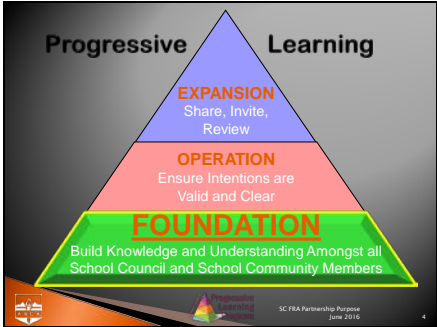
Progressive Learning

EXPANSION
Share, Invite, Review

OPERATION
Ensure Intentions are Valid and Clear

FOUNDATION
Build Knowledge and Understanding Amongst all School Council and School Community Members

Progressive Learning

SC FRA Partnership Purpose
June 2016

4